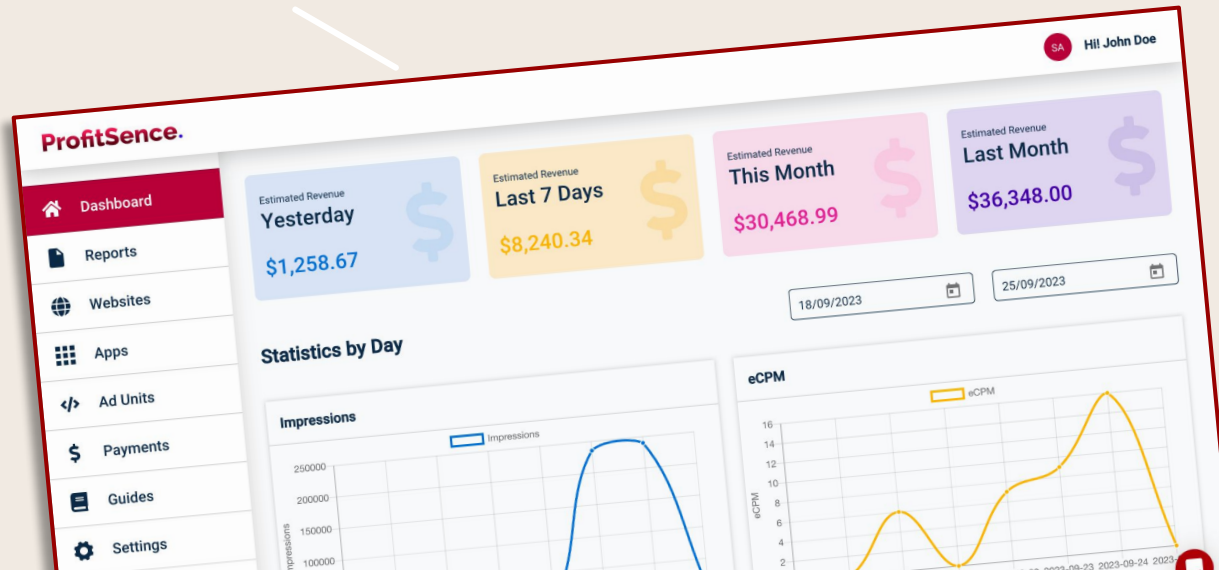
SA Hi! John Doe

ProfitSence.

Dashboard
Reports
Websites
Apps
Ad Units
Payments
Guides
Settings

Estimated Revenue
Yesterday
$1,258.67

Estimated Revenue
Last 7 Days
$8,240.34

Estimated Revenue
This Month
$30,468.99

Estimated Revenue
Last Month
$36,348.00

18/09/2023

25/09/2023

Statistics by Day

Impressions

Impressions

250000
200000
150000
100000

Impressions

eCPM

eCPM

16
14
12
10
8
6
4
2

eCPM

2023-09-23 2023-09-24 2023-